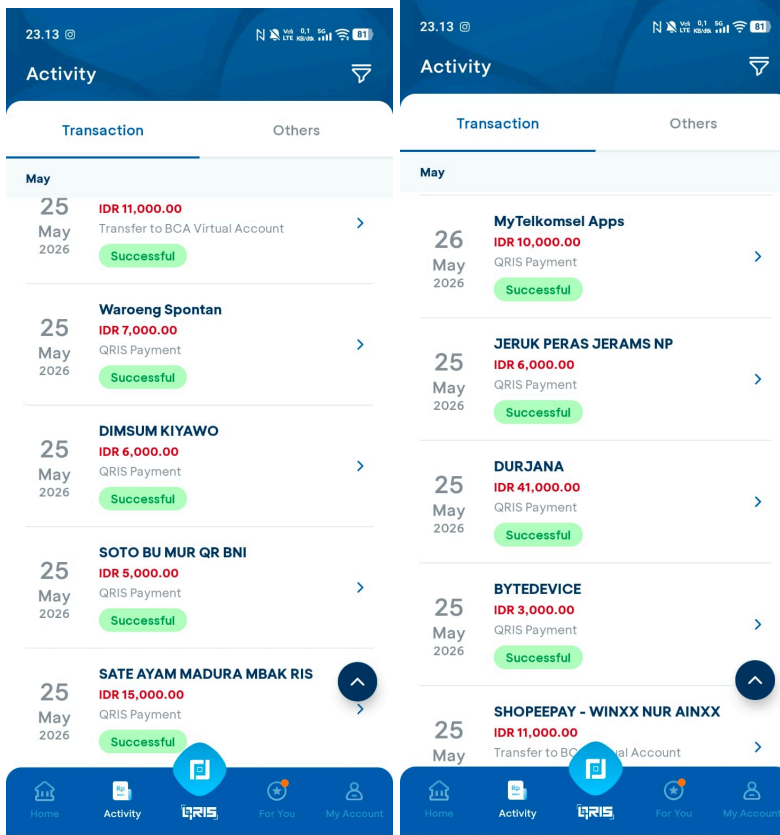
23.13

81

Activity

Transaction

Others

May

25 May 2026

IDR 11,000.00

Transfer to BCA Virtual Account

Successful

25 May 2026

Waroeng Spontan

IDR 7,000.00

QRIS Payment

Successful

25 May 2026

DIMSUM KIYAWO

IDR 6,000.00

QRIS Payment

Successful

25 May 2026

SOTO BU MUR QR BNI

IDR 5,000.00

QRIS Payment

Successful

25 May 2026

SATE AYAM MADURA MBAK RIS

IDR 15,000.00

QRIS Payment

Successful

Home

Activity

QRIS

For You

My Account

23.13

81

Activity

Transaction

Others

May

26 May 2026

MyTelkomsel Apps

IDR 10,000.00

QRIS Payment

Successful

25 May 2026

JERUK PERAS JERAMS NP

IDR 6,000.00

QRIS Payment

Successful

25 May 2026

DURJANA

IDR 41,000.00

QRIS Payment

Successful

25 May 2026

BYTEDEVICE

IDR 3,000.00

QRIS Payment

Successful

25 May

SHOPEEPAY - WINXX NUR AINXX

IDR 11,000.00

Transfer to BC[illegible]al Account

Home

Activity

QRIS

For You

My Accoun